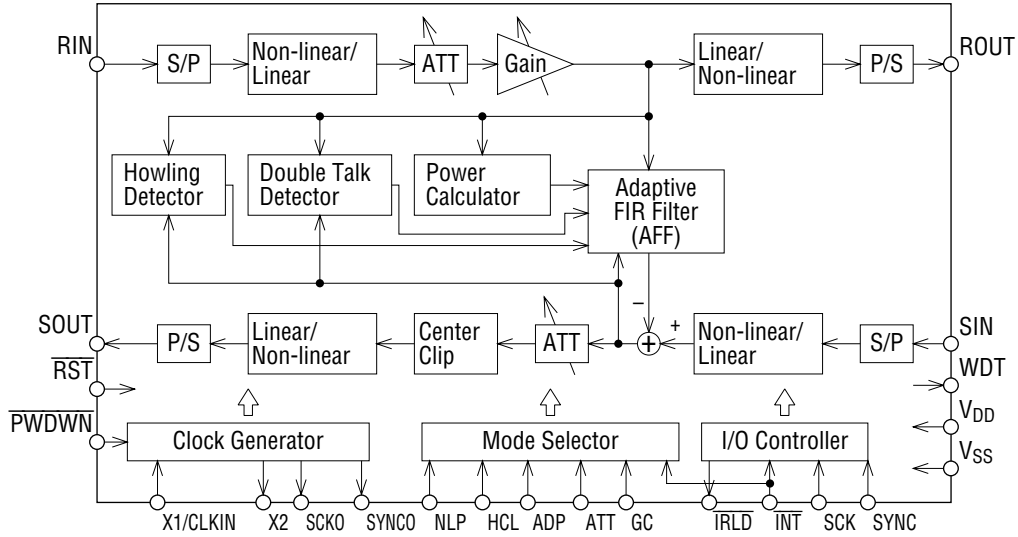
RIN
S/P
Non-linear/ Linear
ATT
Gain
Linear/ Non-linear
P/S
ROUT

Howling Detector
Double Talk Detector
Power Calculator
Adaptive FIR Filter (AFF)

–
+

SOUT
P/S
Linear/ Non-linear
Center Clip
ATT
Non-linear/ Linear
S/P
SIN

$\overline{RST}$
WDT
$\overline{PWDWN}$
$V_{DD}$
Clock Generator
Mode Selector
I/O Controller
$V_{SS}$

X1/CLKIN X2 SCKO SYNCO NLP HCL ADP ATT GC $\overline{IRLD}$ $\overline{INT}$ SCK SYNC